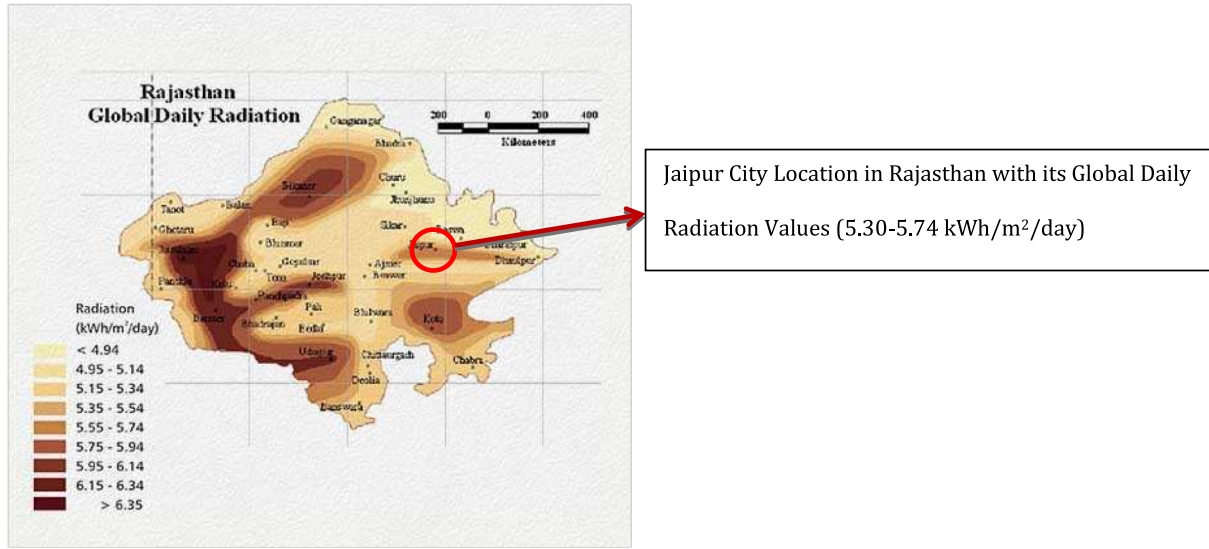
Rajasthan
Global Daily Radiation

200 0 200 400
Kilometers

Ganganagar
Bhadra
Churu
Jhunjhunu
Bikaner
Sikar
Barwa
Tanot
Ballar
Bajju
Jaipur
Bharatpur
Ghotaru
Bhiloser
Ajmer
Dhaulpur
Jaisalmer
Chaba
Gopalsar
Beawar
Pandhi
Tonn
Jodhpur
Balotra
Pandpadra
Pali
Bhilwara
Barmer
Bhadrajun
Kota
Bedaf
Udaipur
Chittaurgarh
Chabra
Deolia
Banswara

Radiation
(kWh/m$^2$/day)
< 4.94
4.95 - 5.14
5.15 - 5.34
5.35 - 5.54
5.55 - 5.74
5.75 - 5.94
5.95 - 6.14
6.15 - 6.34
> 6.35

Jaipur City Location in Rajasthan with its Global Daily Radiation Values (5.30-5.74 kWh/m$^2$/day)